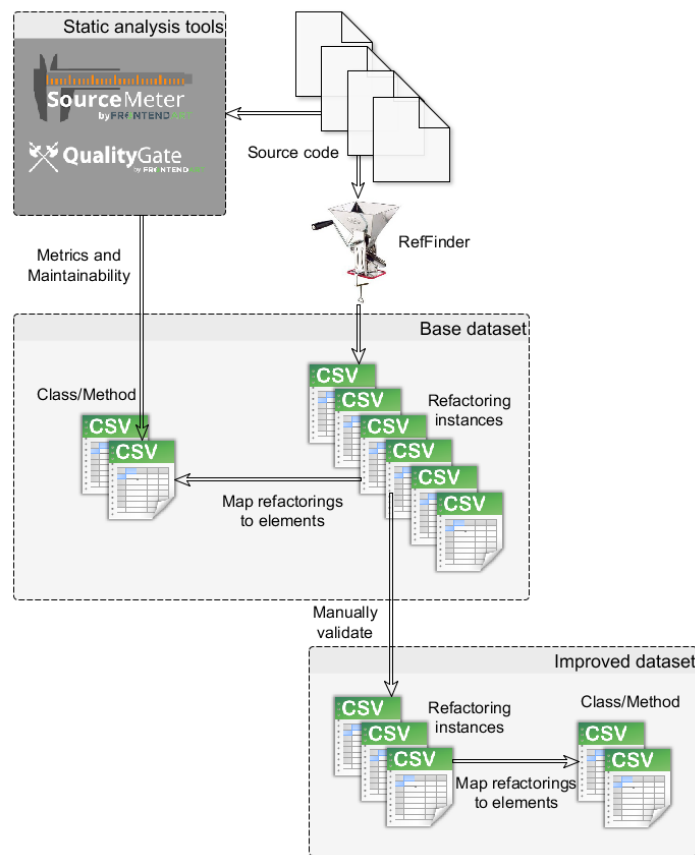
Static analysis tools

SourceMeter by FRONTENDART

QualityGate by FRONTENDART

Source code

RefFinder

Metrics and Maintainability

Base dataset

Class/Method

CSV

CSV

CSV

CSV

CSV

CSV

CSV

CSV

Refactoring instances

Map refactorings to elements

Manually validate

Improved dataset

CSV

CSV

CSV

Refactoring instances

Class/Method

CSV

CSV

Map refactorings to elements